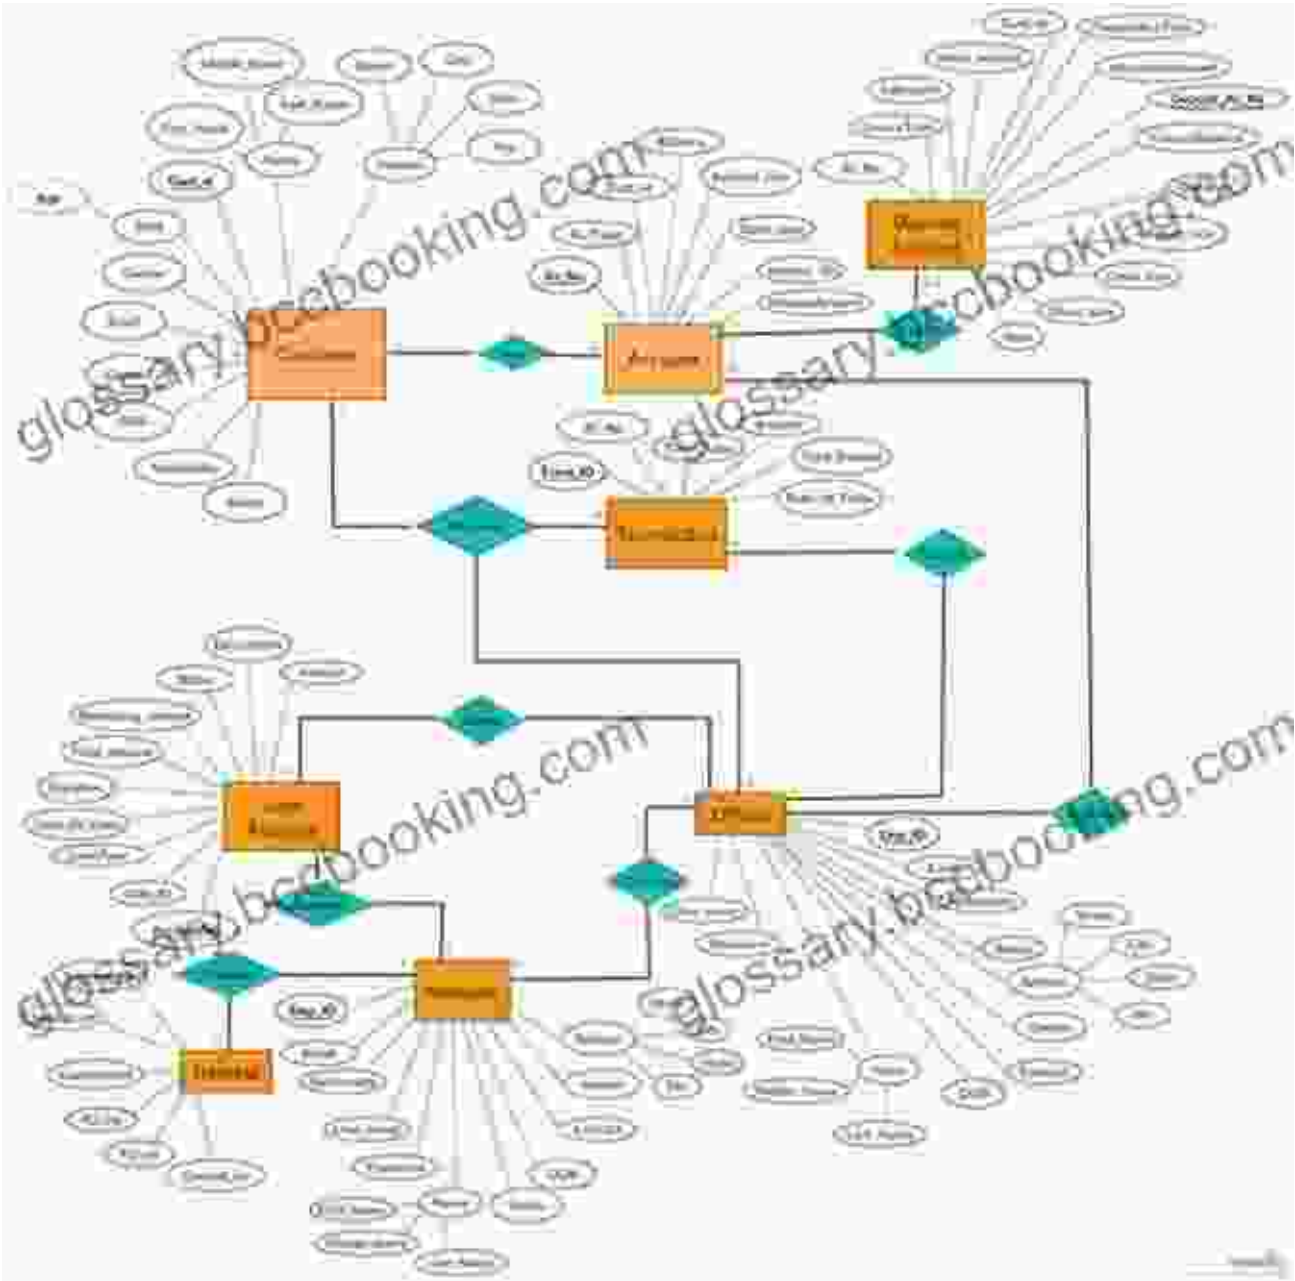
glossary.bccbooking.com

glossary.bccbooking.com

glossary.bccbooking.com

glossary.bccbooking.com

Customer

Account

Transaction

Employee

Age

Cust_id

Acc_No

Trans_ID

Emp_ID

Reg_ID

Emp_ID

Branch

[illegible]